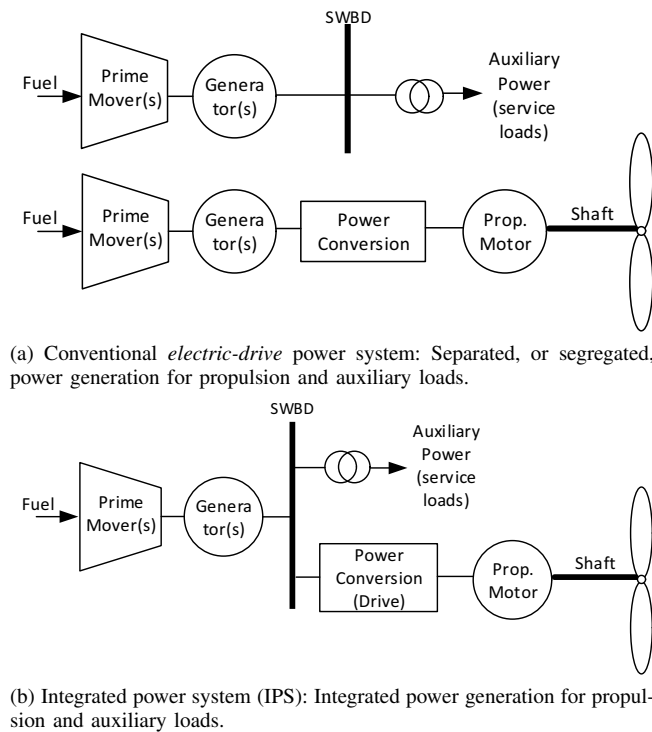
SWBD

Fuel

Prime Mover(s)

Genera tor(s)

Auxiliary Power (service loads)

Fuel

Prime Mover(s)

Genera tor(s)

Power Conversion

Prop. Motor

Shaft

(a) Conventional *electric-drive* power system: Separated, or segregated, power generation for propulsion and auxiliary loads.

SWBD

Auxiliary Power (service loads)

Fuel

Prime Mover(s)

Genera tor(s)

Power Conversion (Drive)

Prop. Motor

Shaft

(b) Integrated power system (IPS): Integrated power generation for propulsion and auxiliary loads.